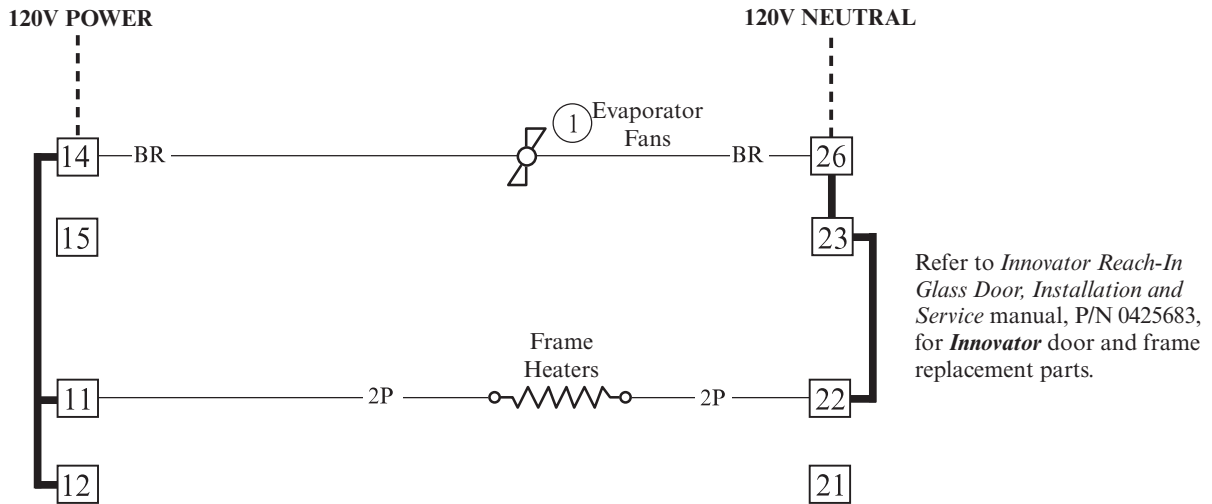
120V POWER

120V NEUTRAL

14 BR 1 Evaporator Fans BR 26

15

23

Refer to *Innovator Reach-In Glass Door, Installation and Service* manual, P/N 0425683, for ***Innovator*** door and frame replacement parts.

Frame Heaters

11 2P 2P 22

12

21